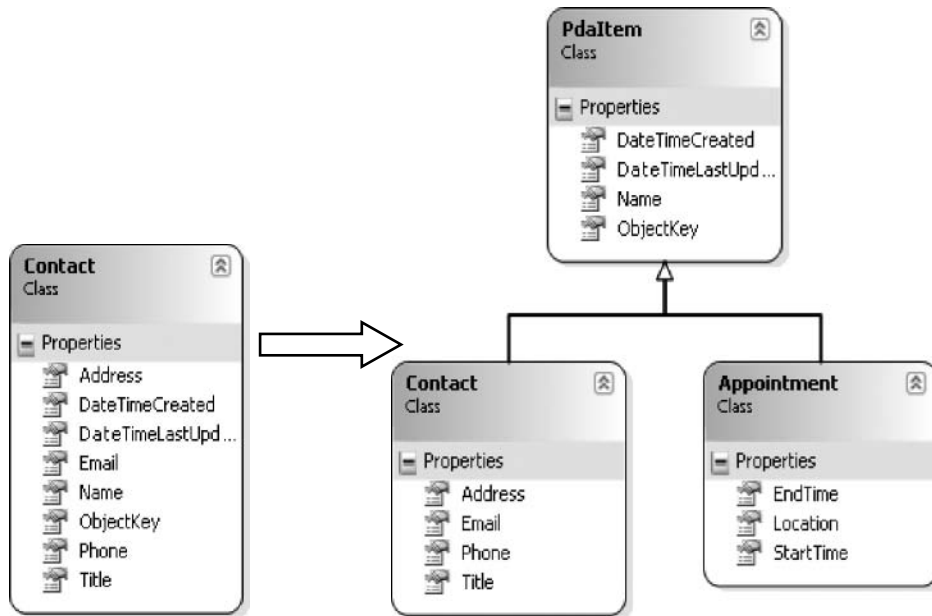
Contact
Class

Properties
Address
DateTimeCreated
DateTimeLastUpd...
Email
Name
ObjectKey
Phone
Title

PdaItem
Class

Properties
DateTimeCreated
DateTimeLastUpd...
Name
ObjectKey

Contact
Class

Properties
Address
Email
Phone
Title

Appointment
Class

Properties
EndTime
Location
StartTime